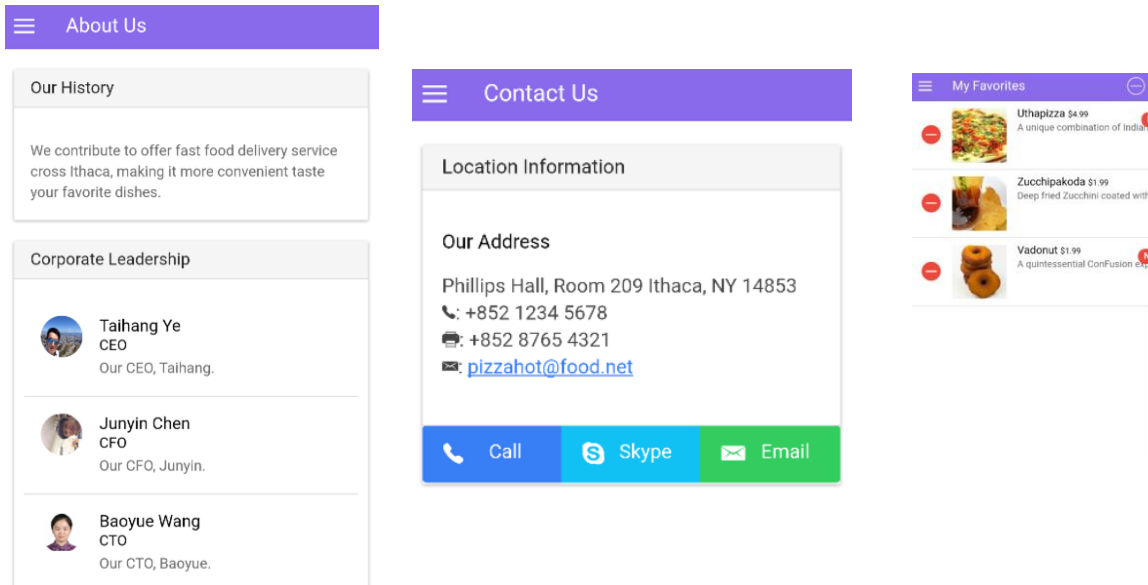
About Us

Our History

We contribute to offer fast food delivery service cross Ithaca, making it more convenient taste your favorite dishes.

Corporate Leadership

Taihang Ye
CEO
Our CEO, Taihang.

Junyin Chen
CFO
Our CFO, Junyin.

Baoyue Wang
CTO
Our CTO, Baoyue.

Contact Us

Location Information

Our Address

Phillips Hall, Room 209 Ithaca, NY 14853
: +852 1234 5678
: +852 8765 4321
: pizzahot@food.net

Call
Skype
Email

My Favorites

Uthapizza $4.99
A unique combination of Indian

Zucchipakoda $1.99
Deep fried Zucchini coated with

Vadonut $1.99
A quintessential ConFusion ex